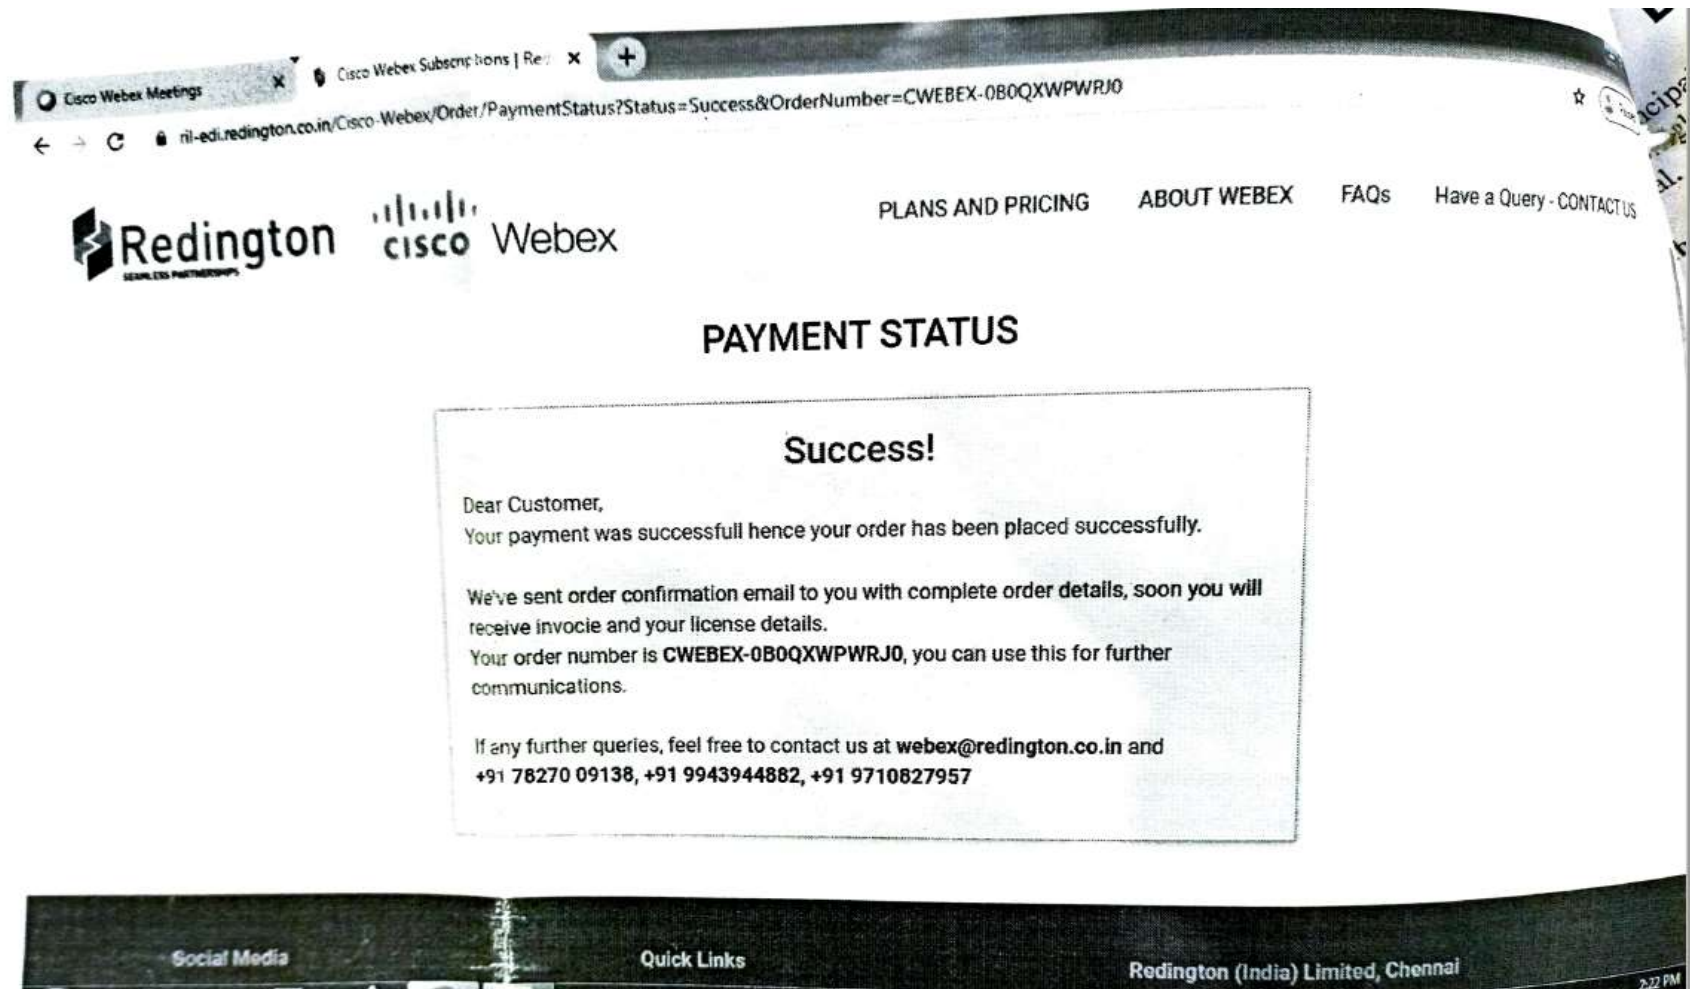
Cisco Webex Meetings

Cisco Webex Subscriptions | Re

ril-edi.redington.co.in/Cisco-Webex/Order/PaymentStatus?Status=Success&OrderNumber=CWEBEX-0B0QXWPWRJ0

Redington

SEAMLESS PARTNERSHIPS

cisco Webex

PLANS AND PRICING ABOUT WEBEX FAQs Have a Query - CONTACT US

PAYMENT STATUS

Success!

Dear Customer,
Your payment was successfull hence your order has been placed successfully.

We've sent order confirmation email to you with complete order details, soon you will receive invocie and your license details.
Your order number is CWEBEX-0B0QXWPWRJ0, you can use this for further communications.

If any further queries, feel free to contact us at webex@redington.co.in and +91 78270 09138, +91 9943944882, +91 9710827957

Social Media

Quick Links

Redington (India) Limited, Chennai

2:22 PM